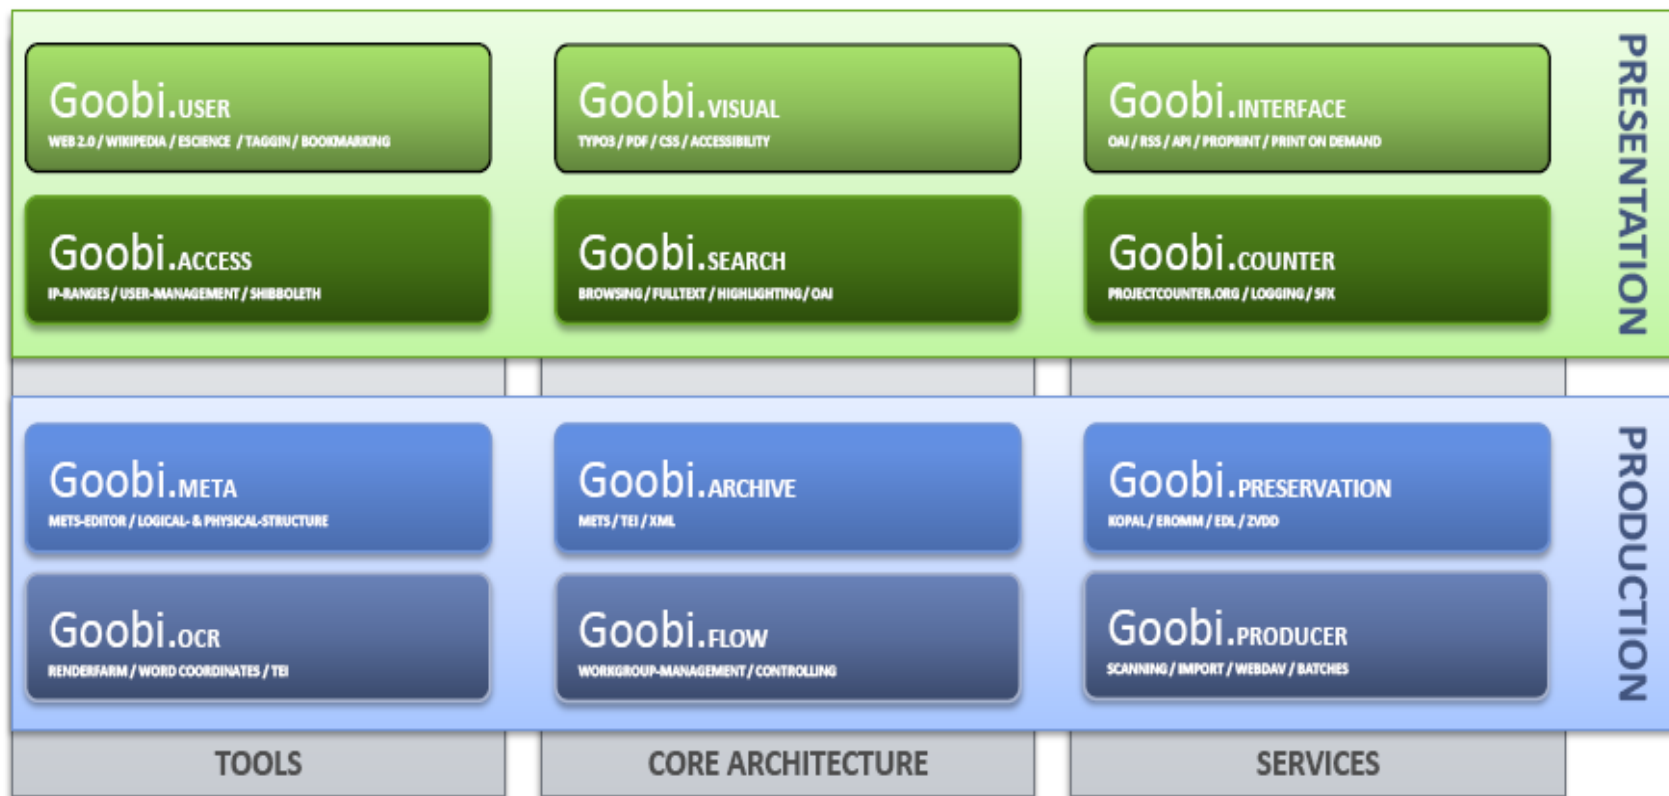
Goobi.USER
WEB 2.0 / WIKIPEDIA / ESCIENCE / TAGGIN / BOOKMARKING

Goobi.VISUAL
TYPO3 / PDF / CSS / ACCESSIBILITY

Goobi.INTERFACE
OAI / RSS / API / PROPRINT / PRINT ON DEMAND

Goobi.ACCESS
IP-RANGES / USER-MANAGEMENT / SHIBBOLETH

Goobi.SEARCH
BROWSING / FULLTEXT / HIGHLIGHTING / OAI

Goobi.COUNTER
PROJECTCOUNTER.ORG / LOGGING / SFX

PRESENTATION

Goobi.META
METS-EDITOR / LOGICAL- & PHYSICAL-STRUCTURE

Goobi.ARCHIVE
METS / TEI / XML

Goobi.PRESERVATION
KOPAL / EROMM / EDL / ZVDD

Goobi.OCR
RENDERFARM / WORD COORDINATES / TEI

Goobi.FLOW
WORKGROUP-MANAGEMENT / CONTROLLING

Goobi.PRODUCER
SCANNING / IMPORT / WEBDAV / BATCHES

PRODUCTION

TOOLS

CORE ARCHITECTURE

SERVICES